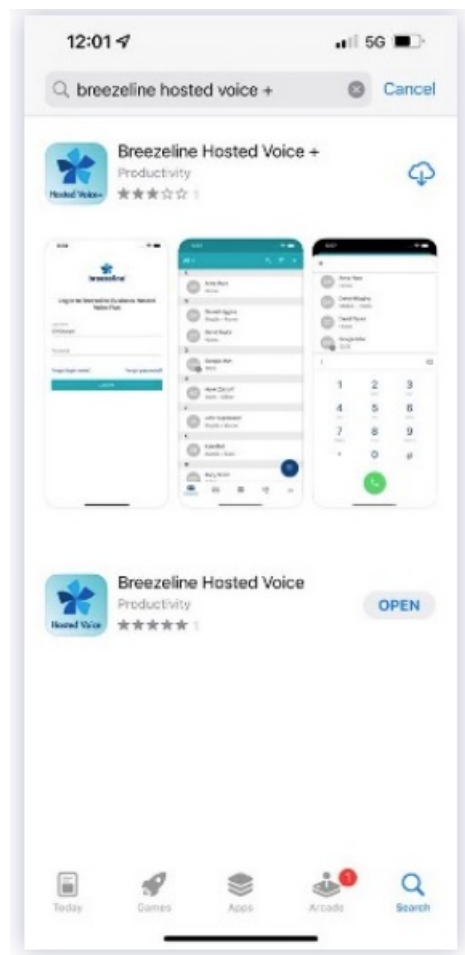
12:01

5G

breezeline hosted voice +

Cancel

Hosted Voice+

Breezeline Hosted Voice +

Productivity

1

breezeline

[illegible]

1 2 3
4 5 6
7 8 9
* 0 #

Hosted Voice

Breezeline Hosted Voice

Productivity

1

OPEN

Today

Games

Apps

1

Arcade

Search